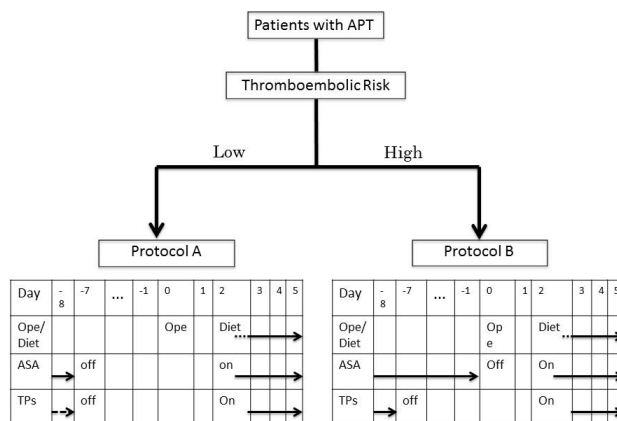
Patients with APT

Thromboembolic Risk

Low

High

Protocol A

| Day | -8 | -7 | ... | -1 | 0 | 1 | 2 | 3 | 4 | 5 |
|---|---|---|---|---|---|---|---|---|---|---|
| Ope/Diet | | | | | Ope | | Diet | | | |
| ASA | | off | | | | | on | | | |
| TPs | | off | | | | | On | | | |

Protocol B

| Day | -8 | -7 | ... | -1 | 0 | 1 | 2 | 3 | 4 | 5 |
|---|---|---|---|---|---|---|---|---|---|---|
| Ope/Diet | | | | | Ope | | Diet | | | |
| ASA | | | | | Off | | On | | | |
| TPs | | off | | | | | On | | | |